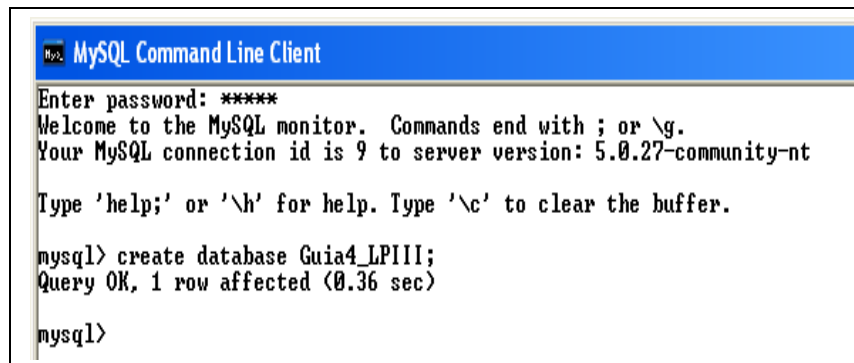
MySQL Command Line Client

Enter password: *****
Welcome to the MySQL monitor. Commands end with ; or \g.
Your MySQL connection id is 9 to server version: 5.0.27-community-nt

Type 'help;' or '\h' for help. Type '\c' to clear the buffer.

mysql> create database Guia4_LPIII;
Query OK, 1 row affected (0.36 sec)

mysql>